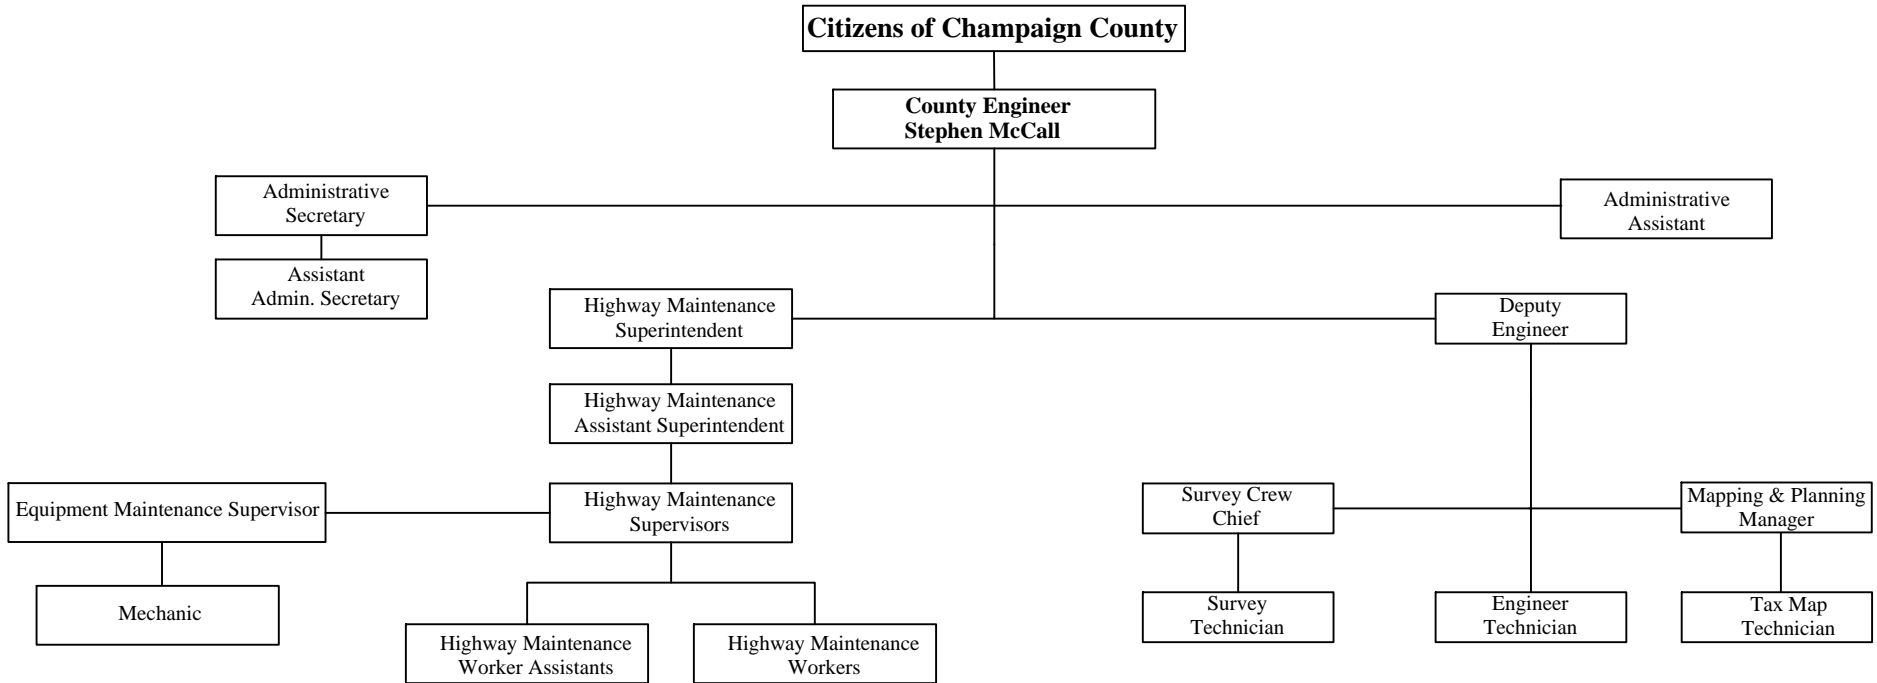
Citizens of Champaign County

County Engineer
Stephen McCall

Administrative Secretary

Administrative Assistant

Assistant Admin. Secretary

Highway Maintenance Superintendent

Deputy Engineer

Highway Maintenance Assistant Superintendent

Equipment Maintenance Supervisor

Highway Maintenance Supervisors

Survey Crew Chief

Mapping & Planning Manager

Mechanic

Highway Maintenance Worker Assistants

Highway Maintenance Workers

Survey Technician

Engineer Technician

Tax Map Technician